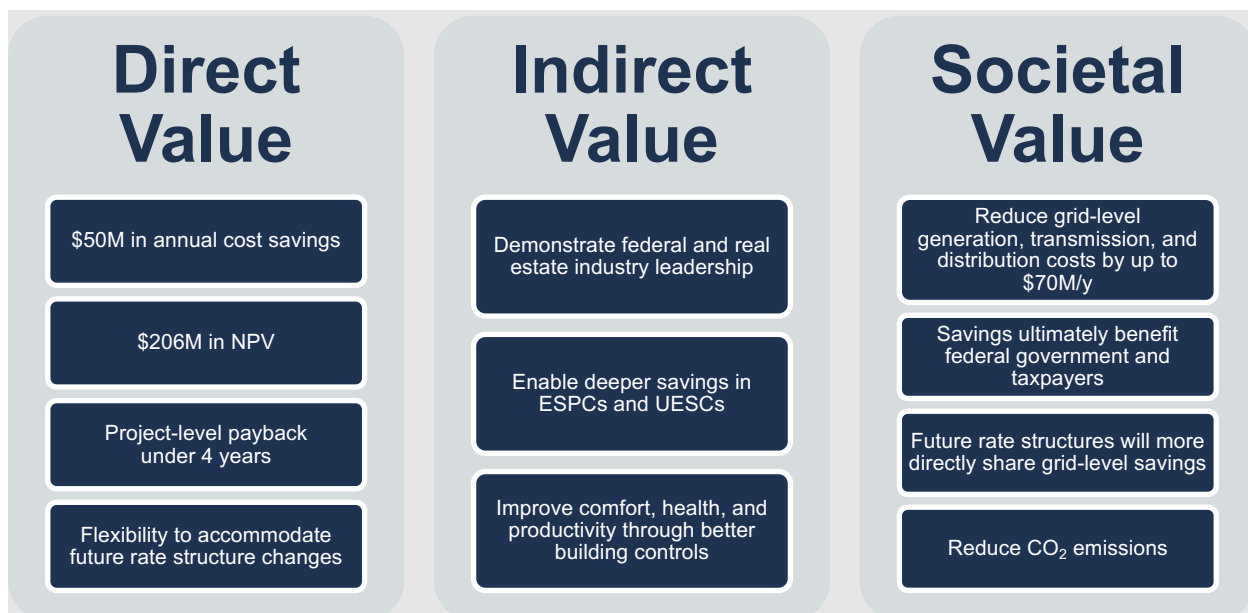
Direct Value

\$50M in annual cost savings

\$206M in NPV

Project-level payback under 4 years

Flexibility to accommodate future rate structure changes

Indirect Value

Demonstrate federal and real estate industry leadership

Enable deeper savings in ESPCs and UESCs

Improve comfort, health, and productivity through better building controls

Societal Value

Reduce grid-level generation, transmission, and distribution costs by up to \$70M/y

Savings ultimately benefit federal government and taxpayers

Future rate structures will more directly share grid-level savings

Reduce $CO_2$ emissions